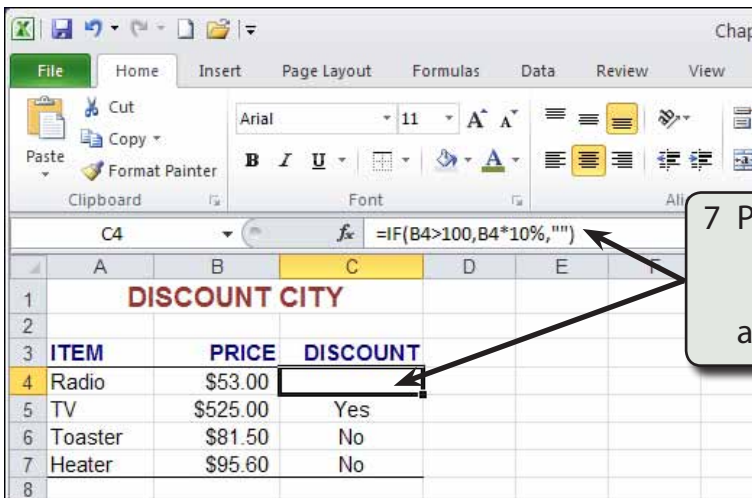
Chap

File Home Insert Page Layout Formulas Data Review View

Cut
Copy
Paste
Format Painter
Clipboard

Arial 11
B I U
Font

Ali

C4 =IF(B4>100,B4*10%,"")

| | A | B | C | D | E | F |
|---|---|---|---|---|---|---|
| 1 | DISCOUNT CITY | | | | | |
| 2 | | | | | | |
| 3 | ITEM | PRICE | DISCOUNT | | | |
| 4 | Radio | \$53.00 | | | | |
| 5 | TV | \$525.00 | Yes | | | |
| 6 | Toaster | \$81.50 | No | | | |
| 7 | Heater | \$95.60 | No | | | |
| 8 | | | | | | |

7 P

a